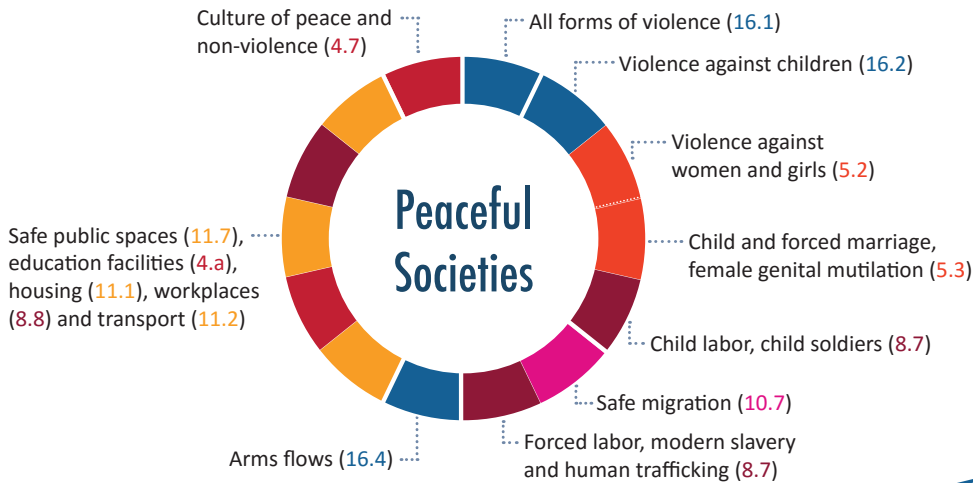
Culture of peace and non-violence (4.7)

All forms of violence (16.1)

Violence against children (16.2)

Violence against women and girls (5.2)

Child and forced marriage, female genital mutilation (5.3)

Child labor, child soldiers (8.7)

Safe migration (10.7)

Forced labor, modern slavery and human trafficking (8.7)

Arms flows (16.4)

Safe public spaces (11.7), education facilities (4.a), housing (11.1), workplaces (8.8) and transport (11.2)

Peaceful Societies